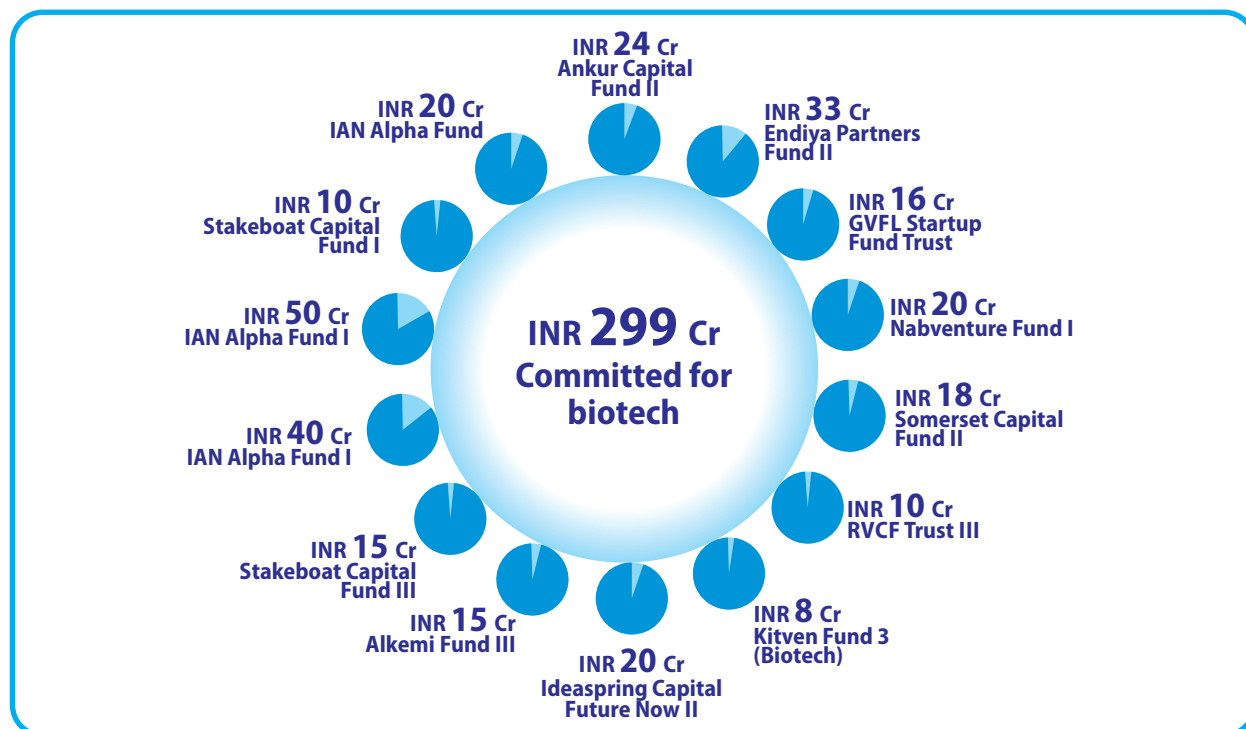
INR 299 Cr
Committed for biotech

INR 24 Cr
Ankur Capital Fund II

INR 33 Cr
Endiya Partners Fund II

INR 16 Cr
GVFL Startup Fund Trust

INR 20 Cr
Nabventure Fund I

INR 18 Cr
Somerset Capital Fund II

INR 10 Cr
RVCF Trust III

INR 8 Cr
Kitven Fund 3 (Biotech)

INR 20 Cr
Ideaspring Capital Future Now II

INR 15 Cr
Alkemi Fund III

INR 15 Cr
Stakeboat Capital Fund III

INR 40 Cr
IAN Alpha Fund I

INR 50 Cr
IAN Alpha Fund I

INR 10 Cr
Stakeboat Capital Fund I

INR 20 Cr
IAN Alpha Fund